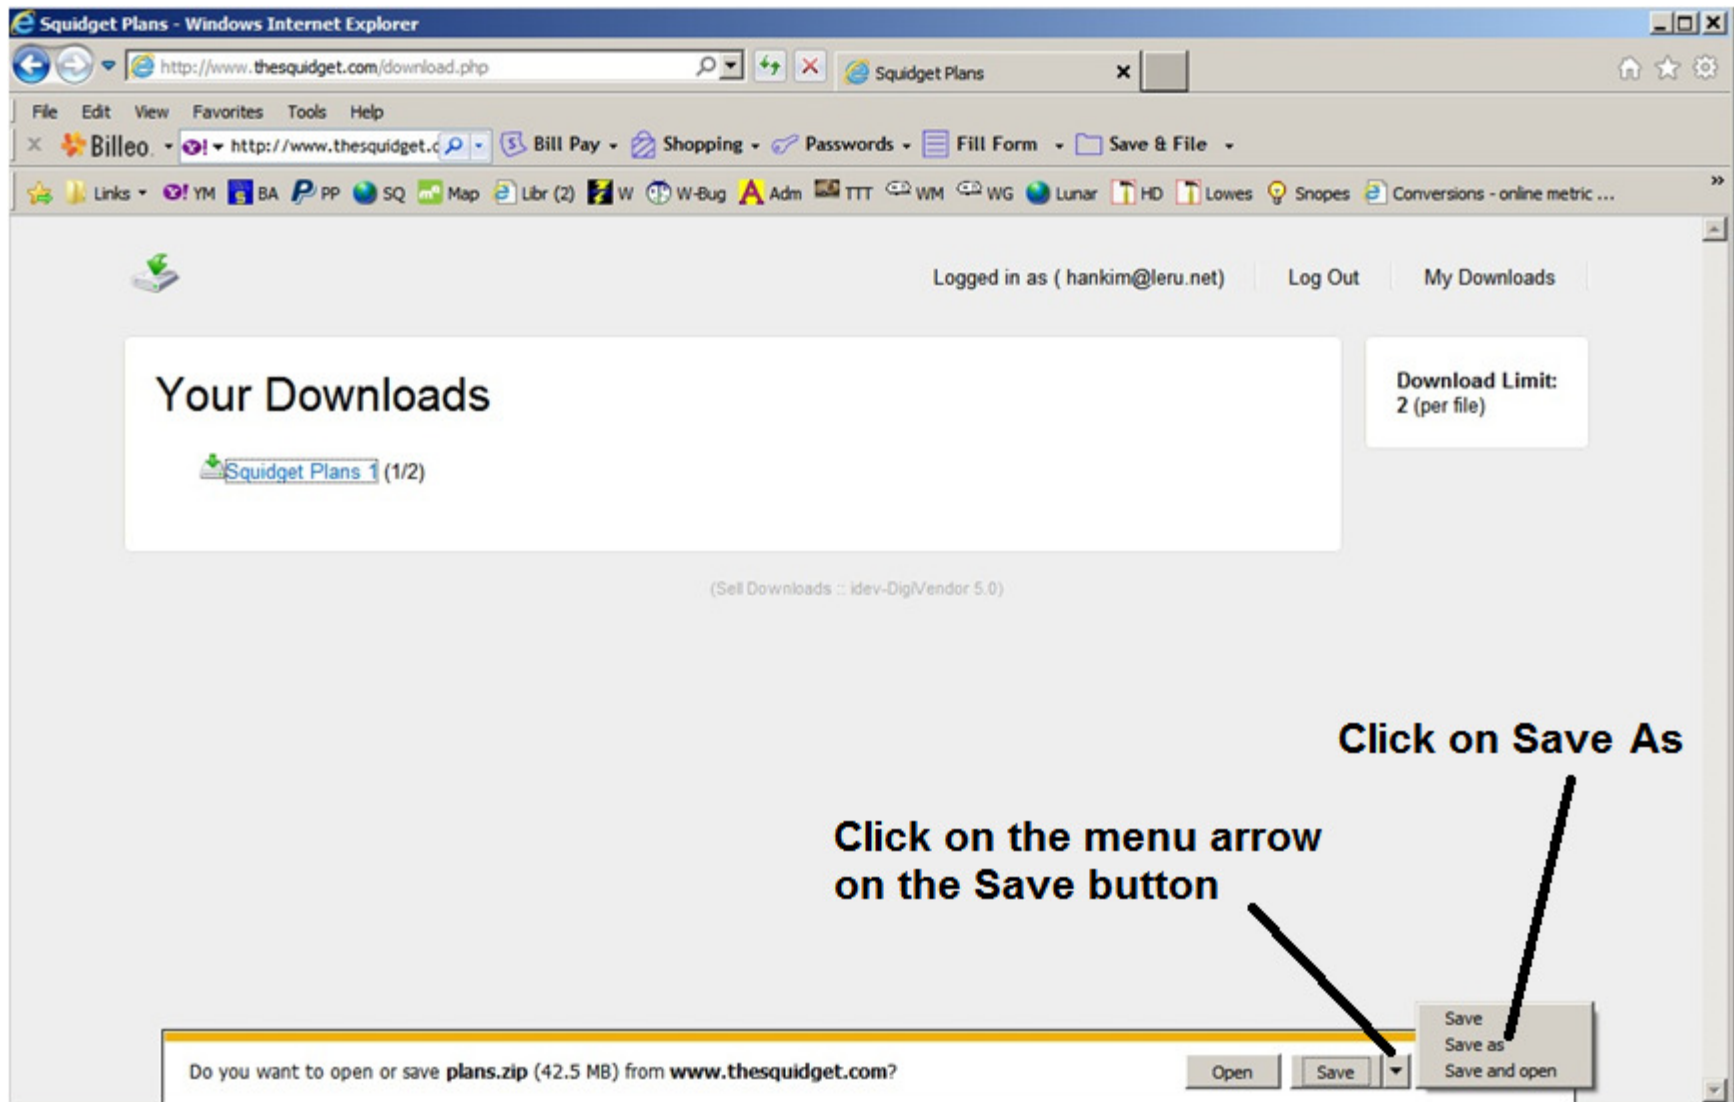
Squidget Plans - Windows Internet Explorer

http://www.thesquidget.com/download.php

Squidget Plans

File Edit View Favorites Tools Help

Billeo http://www.thesquidget.c Bill Pay Shopping Passwords Fill Form Save & File

Links YM BA PP SQ Map Libr (2) W W-Bug Adm TTT WM WG Lunar HD Lowes Snopes Conversions - online metric ...

Logged in as ( hankim@leru.net) Log Out My Downloads

Your Downloads

Squidget Plans 1 (1/2)

Download Limit: 2 (per file)

(Sell Downloads :: idev-DigiVendor 5.0)

Click on Save As

Click on the menu arrow on the Save button

Save
Save as
Save and open

Do you want to open or save plans.zip (42.5 MB) from www.thesquidget.com?

Open Save